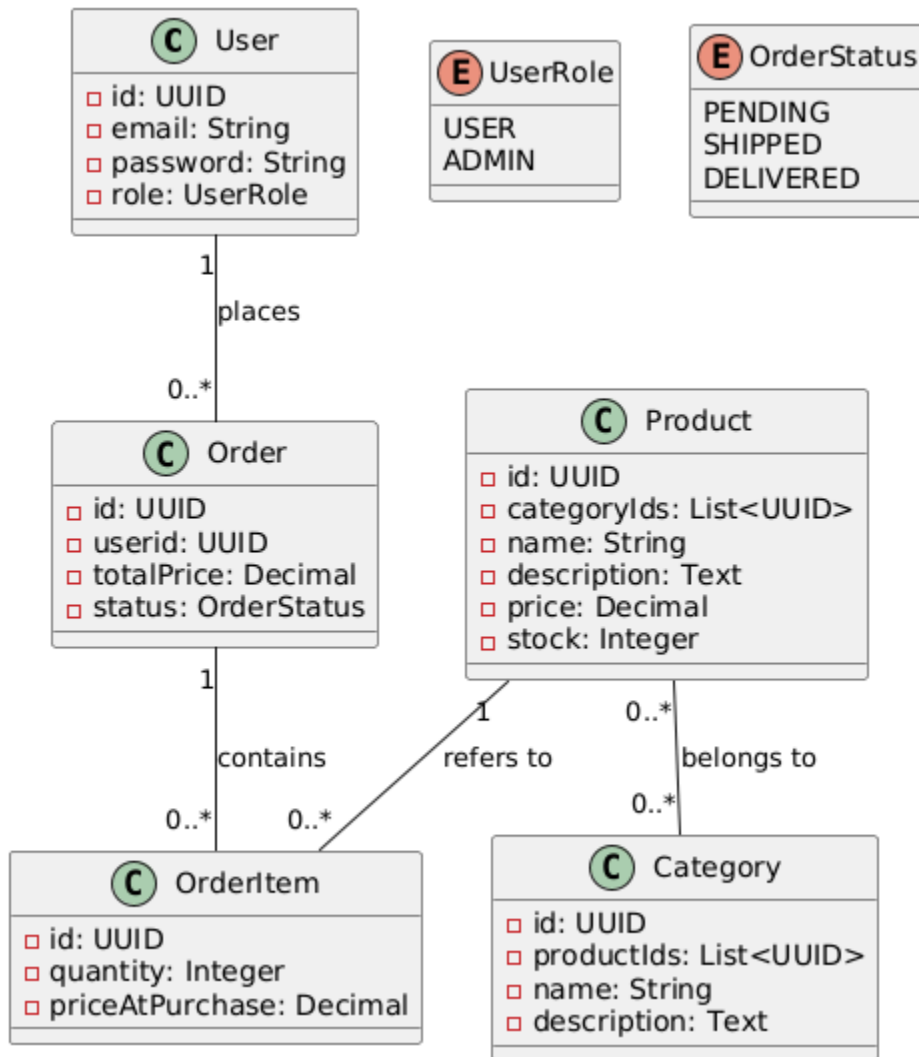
C User
id: UUID
email: String
password: String
role: UserRole

E UserRole
USER
ADMIN

E OrderStatus
PENDING
SHIPPED
DELIVERED

1
places
0..*

C Order
id: UUID
userid: UUID
totalPrice: Decimal
status: OrderStatus

C Product
id: UUID
categoryIds: List<UUID>
name: String
description: Text
price: Decimal
stock: Integer

1
contains
0..*

1
refers to
0..*

0..*
belongs to
0..*

C OrderItem
id: UUID
quantity: Integer
priceAtPurchase: Decimal

C Category
id: UUID
productIds: List<UUID>
name: String
description: Text